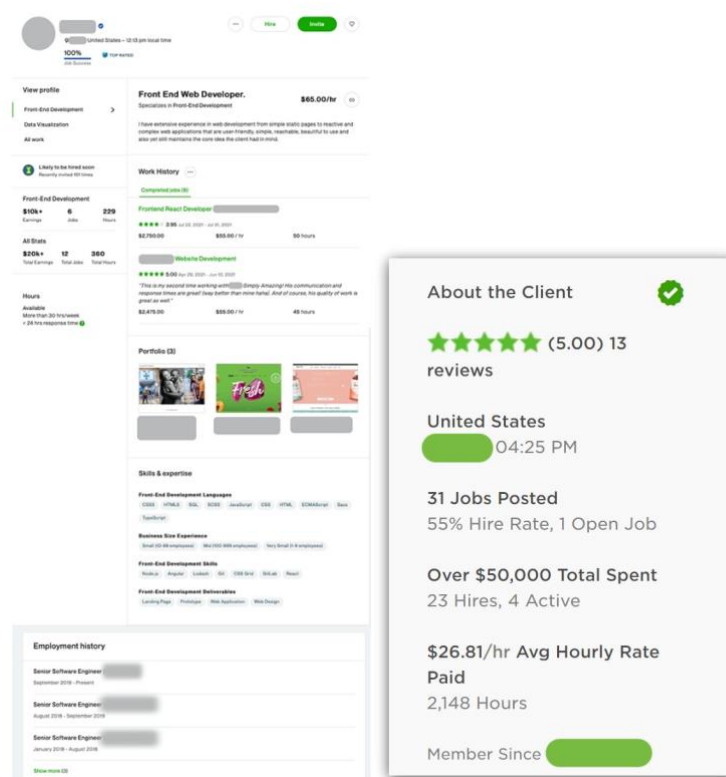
United States – 12:13 pm local time

100%
Job Success

TOP RATED

Hire

Invite

View profile

Front-End Development

Data Visualization

All work

Likely to be hired soon
Recently invited 101 times

Front-End Development
$10k+ Earnings
6 Jobs
229 Hours

All Stats
$20k+ Total Earnings
12 Total Jobs
360 Total Hours

Hours
Available
More than 30 hrs/week
< 24 hrs response time

Front End Web Developer.
Specializes in Front-End Development

$65.00/hr

I have extensive experience in web development from simple static pages to reactive and complex web applications that are user-friendly, simple, reachable, beautiful to use and also yet still maintains the core idea the client had in mind.

Work History

Completed jobs (6)

Frontend React Developer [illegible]
★★★★ 3.95 Jul 02, 2021 - Jul 16, 2021
$2,750.00
$55.00 / hr
50 hours

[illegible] Website Development
★★★★★ 5.00 Apr 29, 2021 - Jun 15, 2021
"This is my second time working with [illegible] Simply Amazing! His communication and response times are great! (way better than mine haha). And of course, his quality of work is great as well"
$2,475.00
$55.00 / hr
45 hours

Portfolio (3)

Fresh

Skills & expertise

Front-End Development Languages
CSS3 HTML5 SQL SCSS JavaScript CSS HTML ECMAScript Sass TypeScript

Business Size Experience
Small (10-99 employees) Mid (100-999 employees) Very Small (1-9 employees)

Front-End Development Skills
Node.js Angular Lodash Git CSS Grid GitLab React

Front-End Development Deliverables
Landing Page Prototype Web Application Web Design

Employment history

Senior Software Engineer
September 2019 - Present

Senior Software Engineer
August 2018 - September 2019

Senior Software Engineer
January 2018 - August 2018

Show more (2)

About the Client

★★★★★ (5.00) 13 reviews

United States
04:25 PM

31 Jobs Posted
55% Hire Rate, 1 Open Job

Over $50,000 Total Spent
23 Hires, 4 Active

$26.81/hr Avg Hourly Rate Paid
2,148 Hours

Member Since